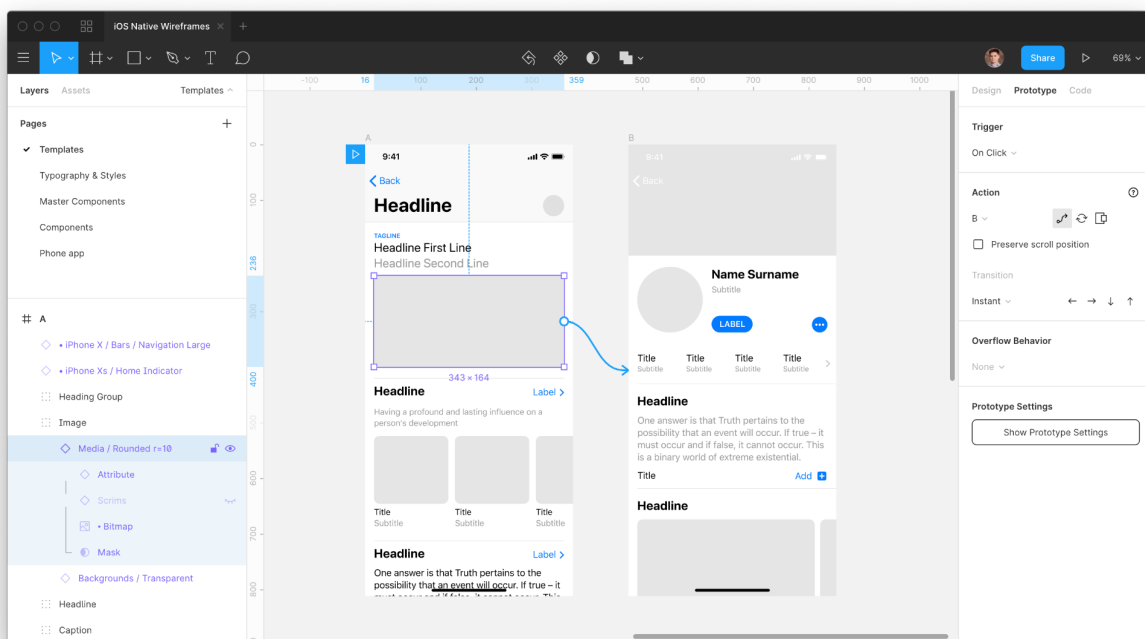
iOS Native Wireframes ×

Share 69%

Layers Assets Templates

Pages

Templates
Typography & Styles
Master Components
Components
Phone app

A
• iPhone X / Bars / Navigation Large
• iPhone Xs / Home Indicator
Heading Group
Image
Media / Rounded r=10
Attribute
Scrims
• Bitmap
Mask
Backgrounds / Transparent
Headline
Caption

-100 16 100 200 300 359 500 600 700 800 900 1000

0 100 236 300 400 500 600 700 800

A
9:41
Back
Headline
TAGLINE
Headline First Line
Headline Second Line
343 × 164
Headline
Label
Having a profound and lasting influence on a person's development
Title
Subtitle
Title
Subtitle
Title
Subtitle
Headline
Label
One answer is that Truth pertains to the possibility that an event will occur. If true – it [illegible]

B
9:41
Back
Name Surname
Subtitle
LABEL
Title
Subtitle
Title
Subtitle
Title
Subtitle
Title
Subtitle
Headline
One answer is that Truth pertains to the possibility that an event will occur. If true – it must occur and if false, it cannot occur. This is a binary world of extreme existential.
Title
Add
Headline

Design Prototype Code

Trigger
On Click

Action
B
Preserve scroll position
Transition
Instant

Overflow Behavior
None

Prototype Settings
Show Prototype Settings